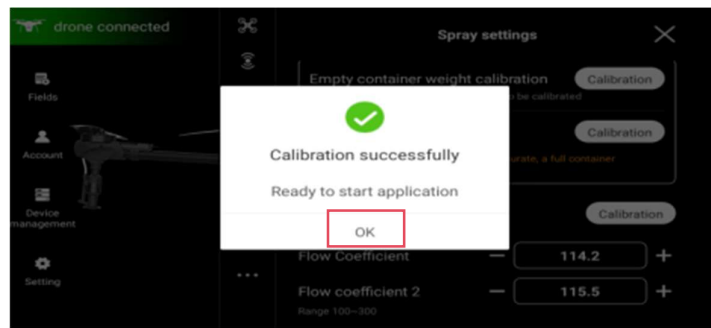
drone connected

Fields

Account

Device management

Setting

Spray settings

Empty container weight calibration

Calibration

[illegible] be calibrated

Calibration

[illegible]urate, a full container

Calibration

Calibration successfully

Ready to start application

OK

Flow Coefficient

114.2

Flow coefficient 2

115.5

Range 100~300